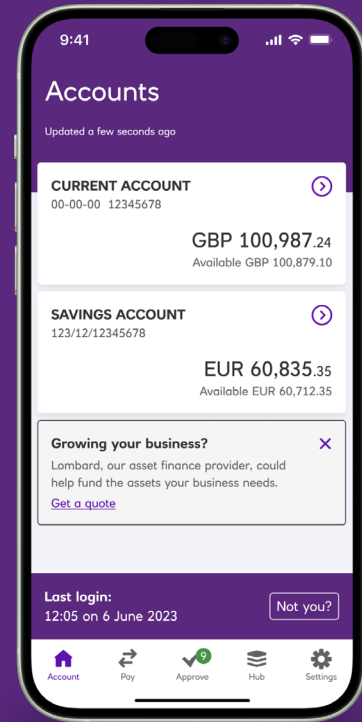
9:41

Accounts

Updated a few seconds ago

CURRENT ACCOUNT
00-00-00 12345678

GBP 100,987.24
Available GBP 100,879.10

SAVINGS ACCOUNT
123/12/12345678

EUR 60,835.35
Available EUR 60,712.35

Growing your business?

Lombard, our asset finance provider, could help fund the assets your business needs.

Get a quote

Last login:
12:05 on 6 June 2023

Not you?

Account Pay 9 Approve Hub Settings